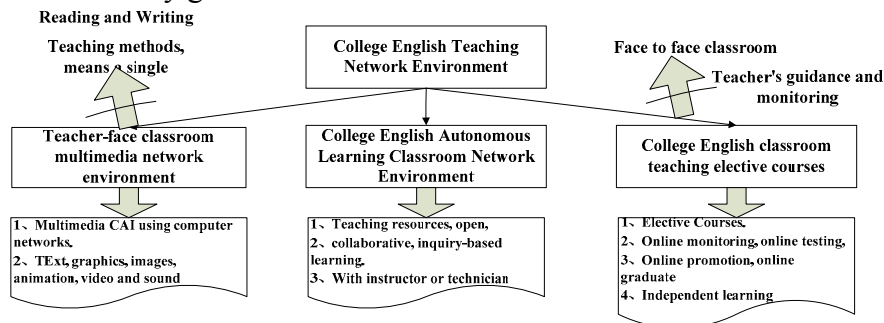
Reading and Writing

Teaching methods, means a single

College English Teaching Network Environment

Face to face classroom

Teacher's guidance and monitoring

Teacher-face classroom multimedia network environment

College English Autonomous Learning Classroom Network Environment

College English classroom teaching elective courses

1、Multimedia CAI using computer networks.
2、TExt, graphics, images, animation, video and sound

1、Teaching resources, open,
2、collaborative, inquiry-based learning.
3、With instructor or technician

1、Elective Courses.
2、Online monitoring, online testing,
3、Online promotion, online graduate
4、Independent learning